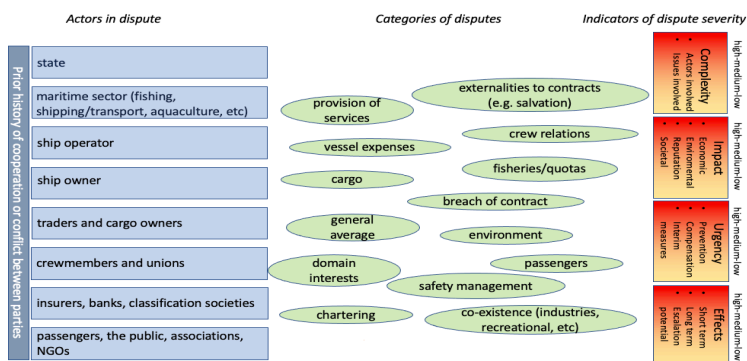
Actors in dispute

Categories of disputes

Indicators of dispute severity

Prior history of cooperation or conflict between parties

state

maritime sector (fishing, shipping/transport, aquaculture, etc)

ship operator

ship owner

traders and cargo owners

crewmembers and unions

insurers, banks, classification societies

passengers, the public, associations, NGOs

provision of services

externalities to contracts (e.g. salvation)

crew relations

vessel expenses

fisheries/quotas

cargo

breach of contract

general average

environment

domain interests

passengers

safety management

chartering

co-existence (industries, recreational, etc)

Complexity
• Actors involved
• Issues involved

high-medium-low

Impact
• Economic
• Enviromental
• Reputation
• Societal

high-medium-low

Urgency
• Prevention
• Compensation
• Interim measures

high-medium-low

Effects
• Short term
• Long term
• Escalation potential

high-medium-low